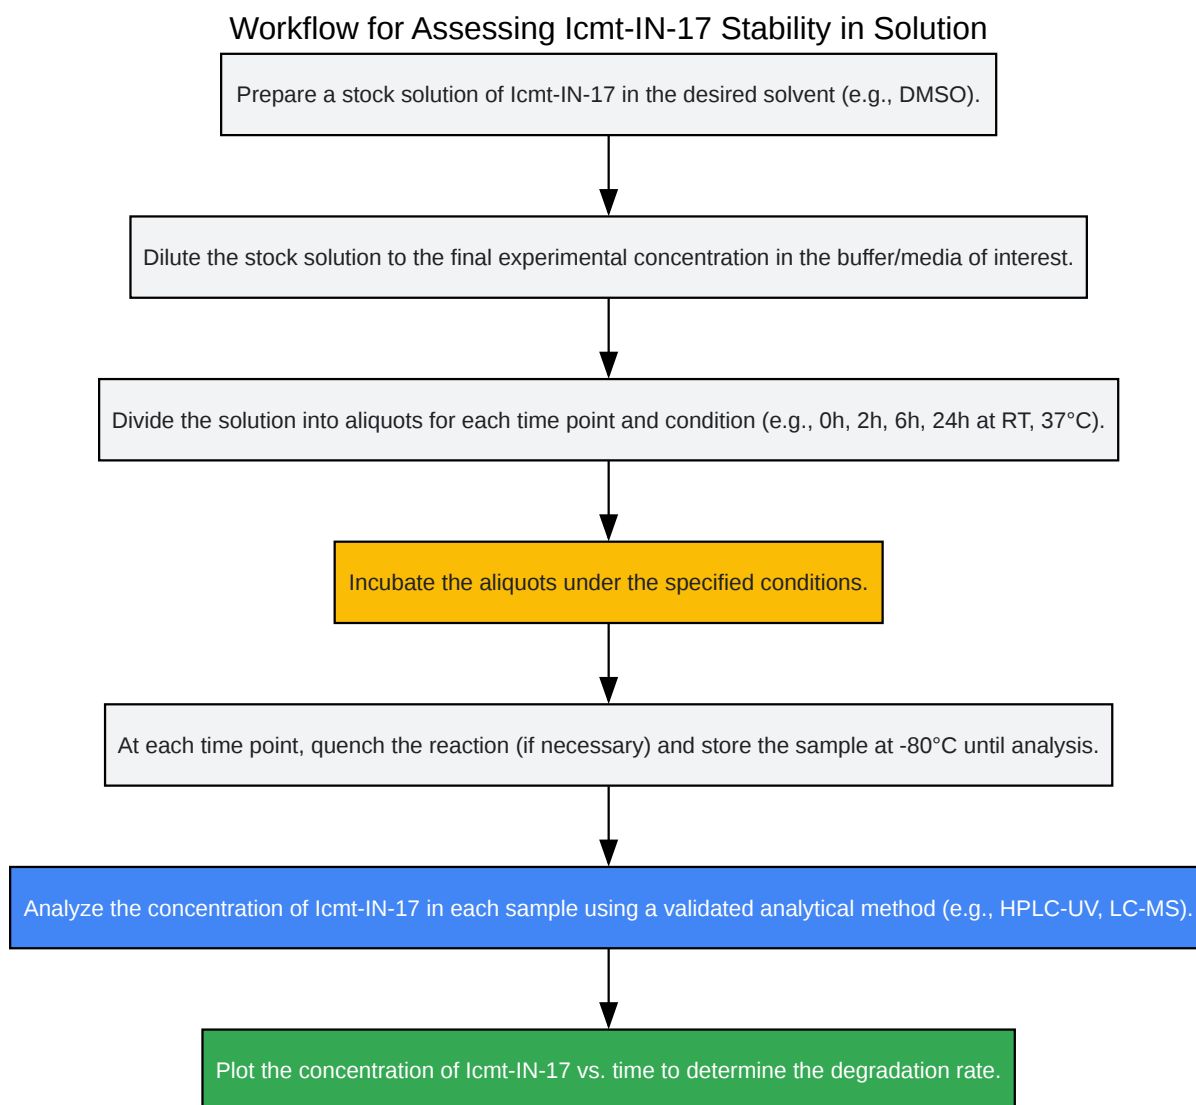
Workflow for Assessing Icmt-IN-17 Stability in Solution

Prepare a stock solution of Icmt-IN-17 in the desired solvent (e.g., DMSO).

Dilute the stock solution to the final experimental concentration in the buffer/media of interest.

Divide the solution into aliquots for each time point and condition (e.g., 0h, 2h, 6h, 24h at RT, 37°C).

Incubate the aliquots under the specified conditions.

At each time point, quench the reaction (if necessary) and store the sample at -80°C until analysis.

Analyze the concentration of Icmt-IN-17 in each sample using a validated analytical method (e.g., HPLC-UV, LC-MS).

Plot the concentration of Icmt-IN-17 vs. time to determine the degradation rate.